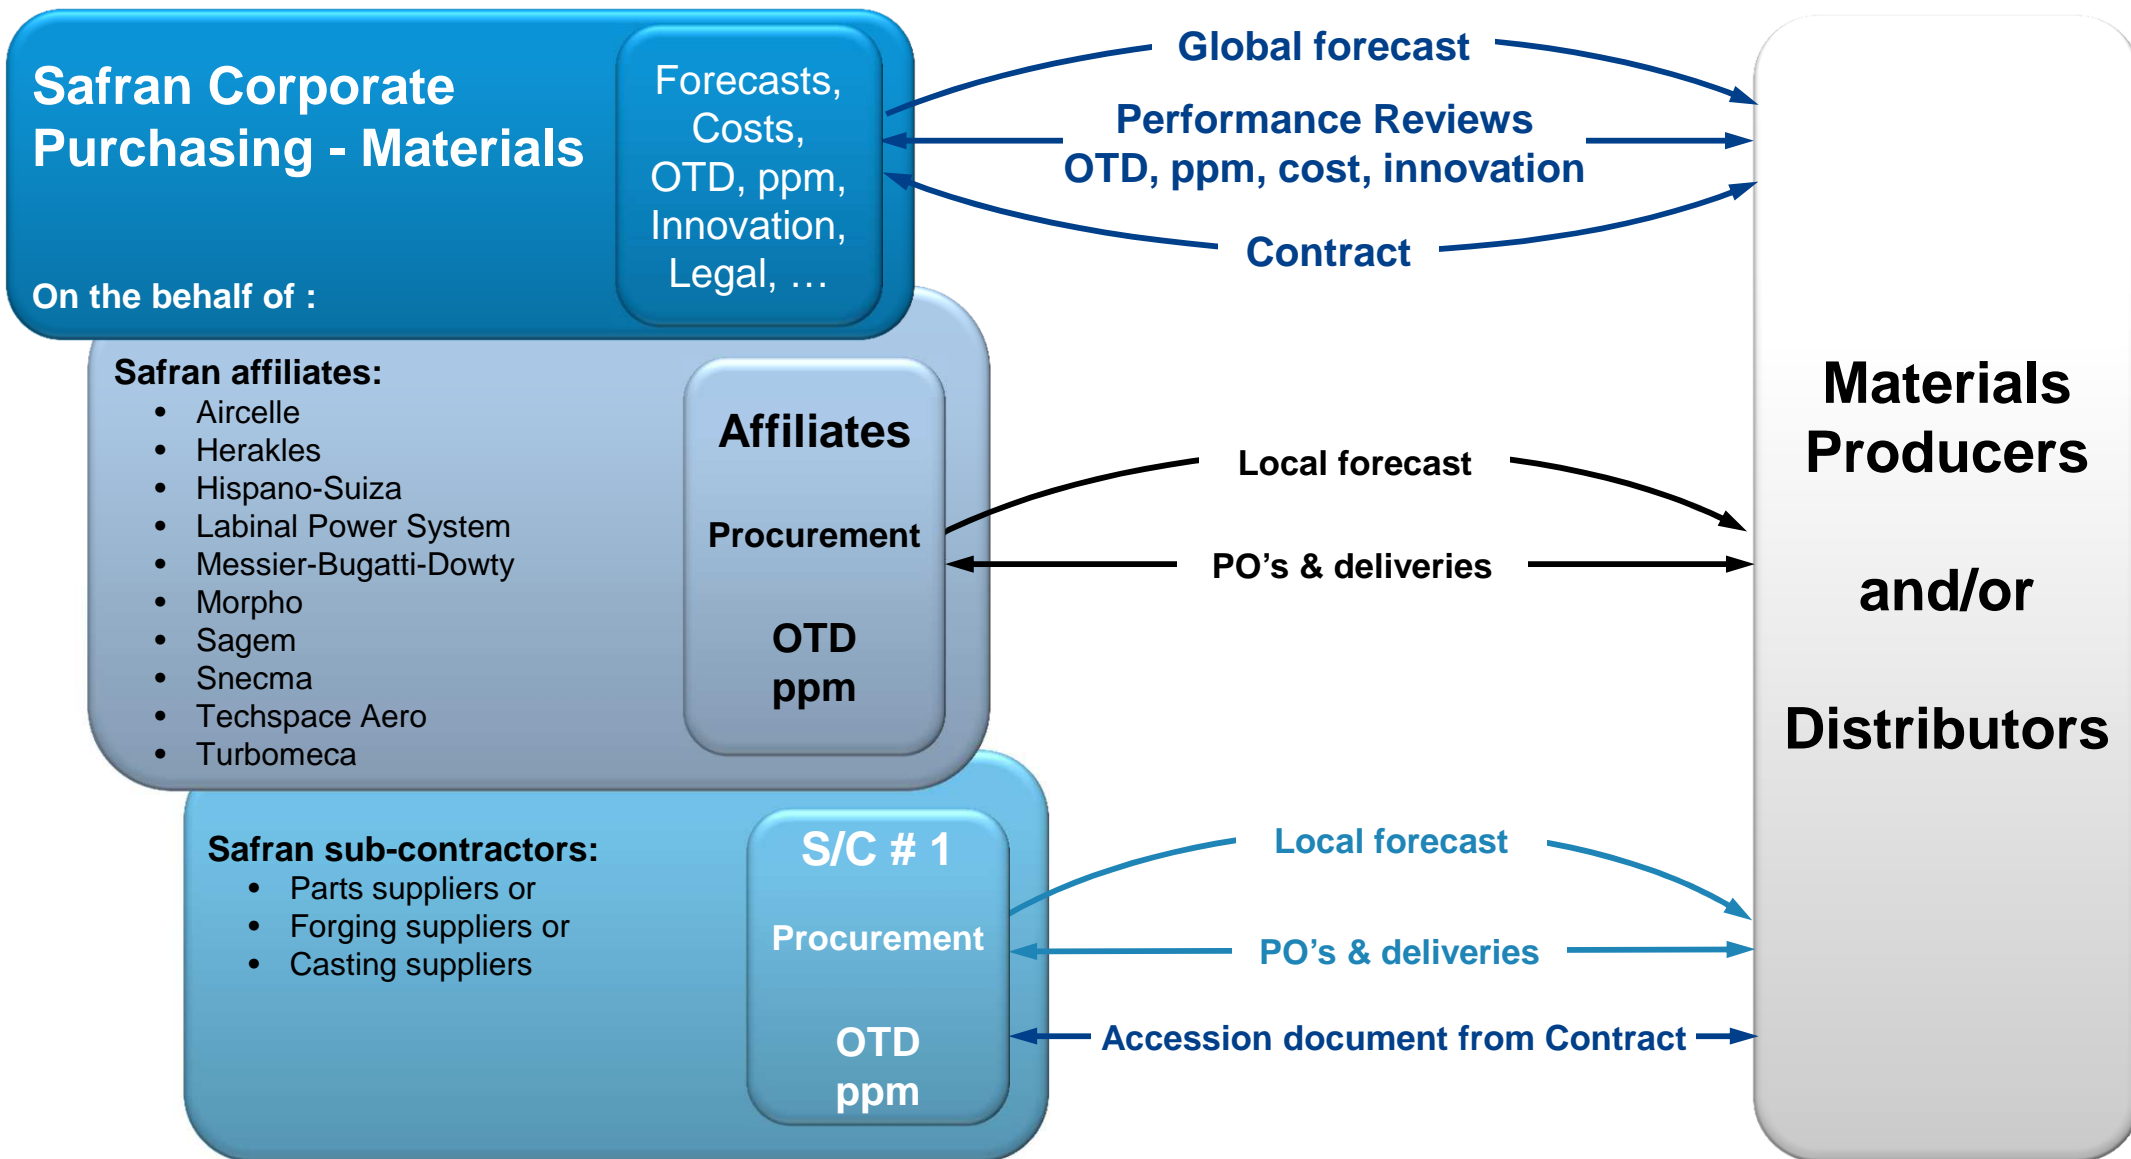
Safran Corporate Purchasing - Materials

On the behalf of :

Forecasts, Costs, OTD, ppm, Innovation, Legal, …

Global forecast

Performance Reviews
OTD, ppm, cost, innovation

Contract

Safran affiliates:
- Aircelle
- Herakles
- Hispano-Suiza
- Labinal Power System
- Messier-Bugatti-Dowty
- Morpho
- Sagem
- Snecma
- Techspace Aero
- Turbomeca

Affiliates

Procurement

OTD
ppm

Local forecast

PO’s & deliveries

Materials Producers

and/or

Distributors

Safran sub-contractors:
- Parts suppliers or
- Forging suppliers or
- Casting suppliers

S/C # 1

Procurement

OTD
ppm

Local forecast

PO’s & deliveries

Accession document from Contract